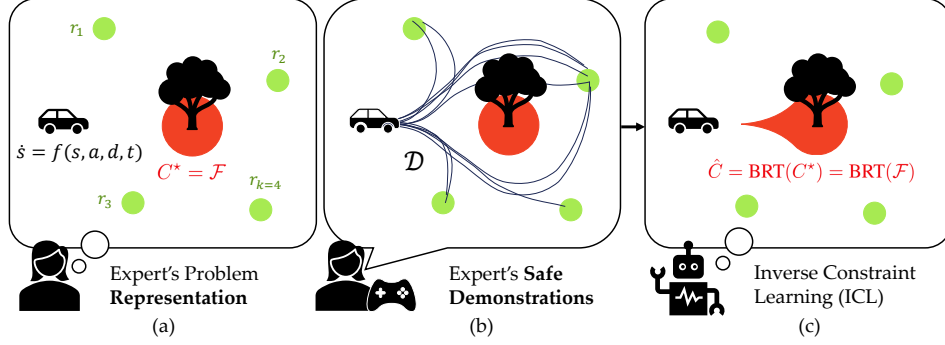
$r_1$

$r_2$

$\dot{s} = f(s, a, d, t)$

$C^{\star} = \mathcal{F}$

$r_3$

$r_{k=4}$

Expert's Problem **Representation**

(a)

$\mathcal{D}$

Expert's **Safe Demonstrations**

(b)

$\hat{C} = \mathrm{BRT}(C^{\star}) = \mathrm{BRT}(\mathcal{F})$

Inverse Constraint Learning (ICL)

(c)